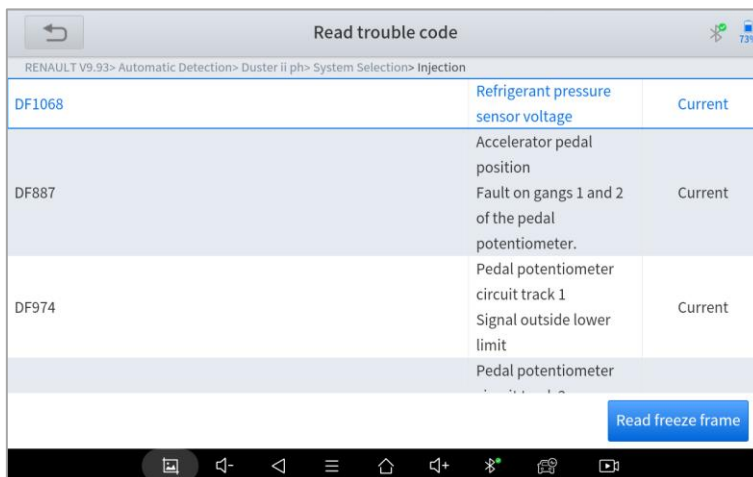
Read trouble code

73

RENAULT V9.93> Automatic Detection> Duster ii ph> System Selection> Injection

| | | |
|---|---|---|
| DF1068 | Refrigerant pressure sensor voltage | Current |
| DF887 | Accelerator pedal position<br>Fault on gangs 1 and 2 of the pedal potentiometer. | Current |
| DF974 | Pedal potentiometer circuit track 1<br>Signal outside lower limit | Current |
| | Pedal potentiometer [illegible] | |

Read freeze frame